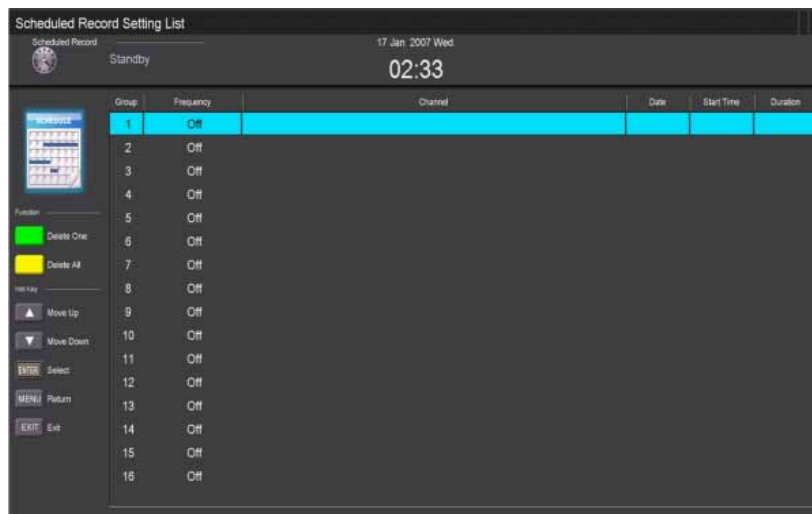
Scheduled Record Setting List

Scheduled Record

Standby

17 Jan 2007 Wed

02:33

SCHEDULE

Function

Delete One

Delete All

Hot Key

▲ Move Up

▼ Move Down

ENTER Select

MENU Return

EXIT Exit

| Group | Frequency | Channel | Date | Start Time | Duration |
|---|---|---|---|---|---|
| 1 | Off | | | | |
| 2 | Off | | | | |
| 3 | Off | | | | |
| 4 | Off | | | | |
| 5 | Off | | | | |
| 6 | Off | | | | |
| 7 | Off | | | | |
| 8 | Off | | | | |
| 9 | Off | | | | |
| 10 | Off | | | | |
| 11 | Off | | | | |
| 12 | Off | | | | |
| 13 | Off | | | | |
| 14 | Off | | | | |
| 15 | Off | | | | |
| 16 | Off | | | | |